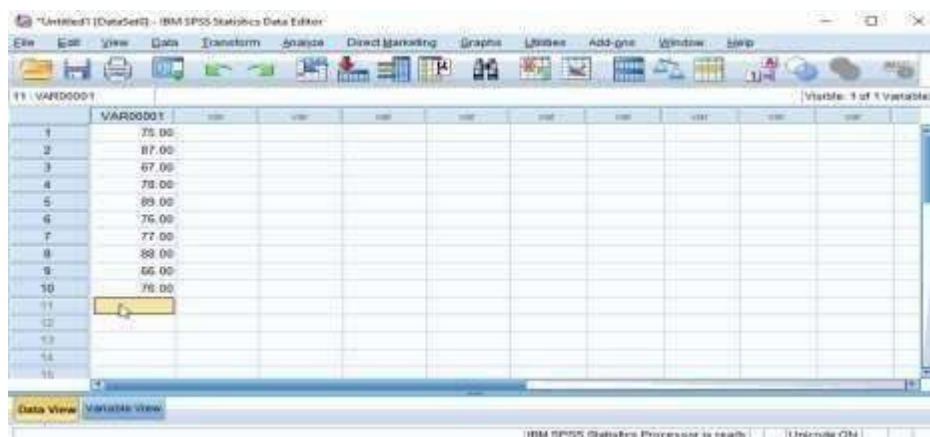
*Untitled1 [DataSet0] - IBM SPSS Statistics Data Editor

File Edit View Data Transform Analyze Direct Marketing Graphs Utilities Add-ons Window Help

11 : VAR00001

Visible: 1 of 1 Variable

| | VAR00001 | var | var | var | var | var | var | var | var | var |
|---|---|---|---|---|---|---|---|---|---|---|
| 1 | 75.00 | | | | | | | | | |
| 2 | 87.00 | | | | | | | | | |
| 3 | 67.00 | | | | | | | | | |
| 4 | 78.00 | | | | | | | | | |
| 5 | 89.00 | | | | | | | | | |
| 6 | 76.00 | | | | | | | | | |
| 7 | 77.00 | | | | | | | | | |
| 8 | 88.00 | | | | | | | | | |
| 9 | 66.00 | | | | | | | | | |
| 10 | 76.00 | | | | | | | | | |
| 11 | | | | | | | | | | |
| 12 | | | | | | | | | | |
| 13 | | | | | | | | | | |
| 14 | | | | | | | | | | |
| 15 | | | | | | | | | | |

Data View Variable View

IBM SPSS Statistics Processor is ready Unicode:ON